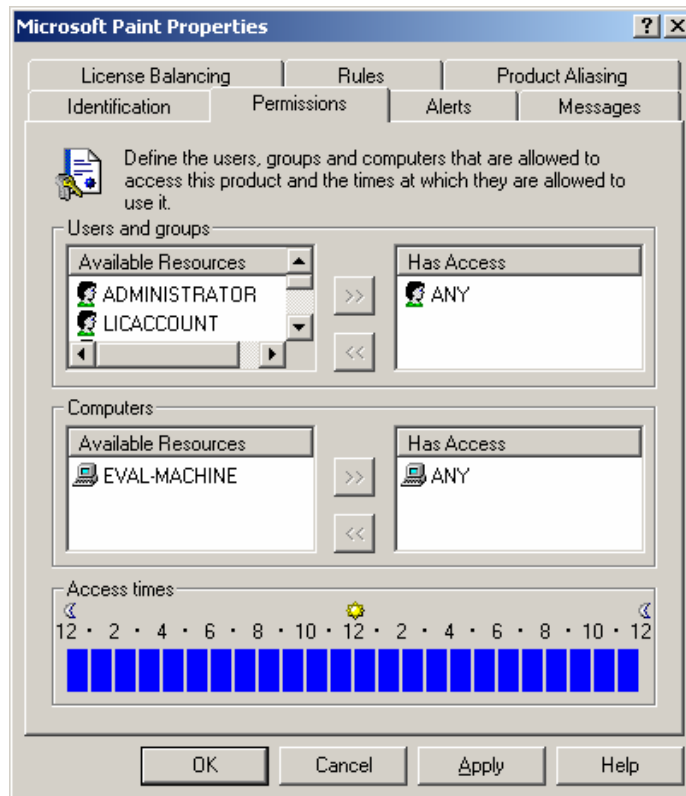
Microsoft Paint Properties

? X

License Balancing | Rules | Product Aliasing

Identification | Permissions | Alerts | Messages

Define the users, groups and computers that are allowed to access this product and the times at which they are allowed to use it.

Users and groups

| Available Resources |
|---|
| ADMINISTRATOR |
| LICACCOUNT |

>>

<<

| Has Access |
|---|
| ANY |

Computers

| Available Resources |
|---|
| EVAL-MACHINE |

>>

<<

| Has Access |
|---|
| ANY |

Access times

12 · 2 · 4 · 6 · 8 · 10 · 12 · 2 · 4 · 6 · 8 · 10 · 12

OK Cancel Apply Help